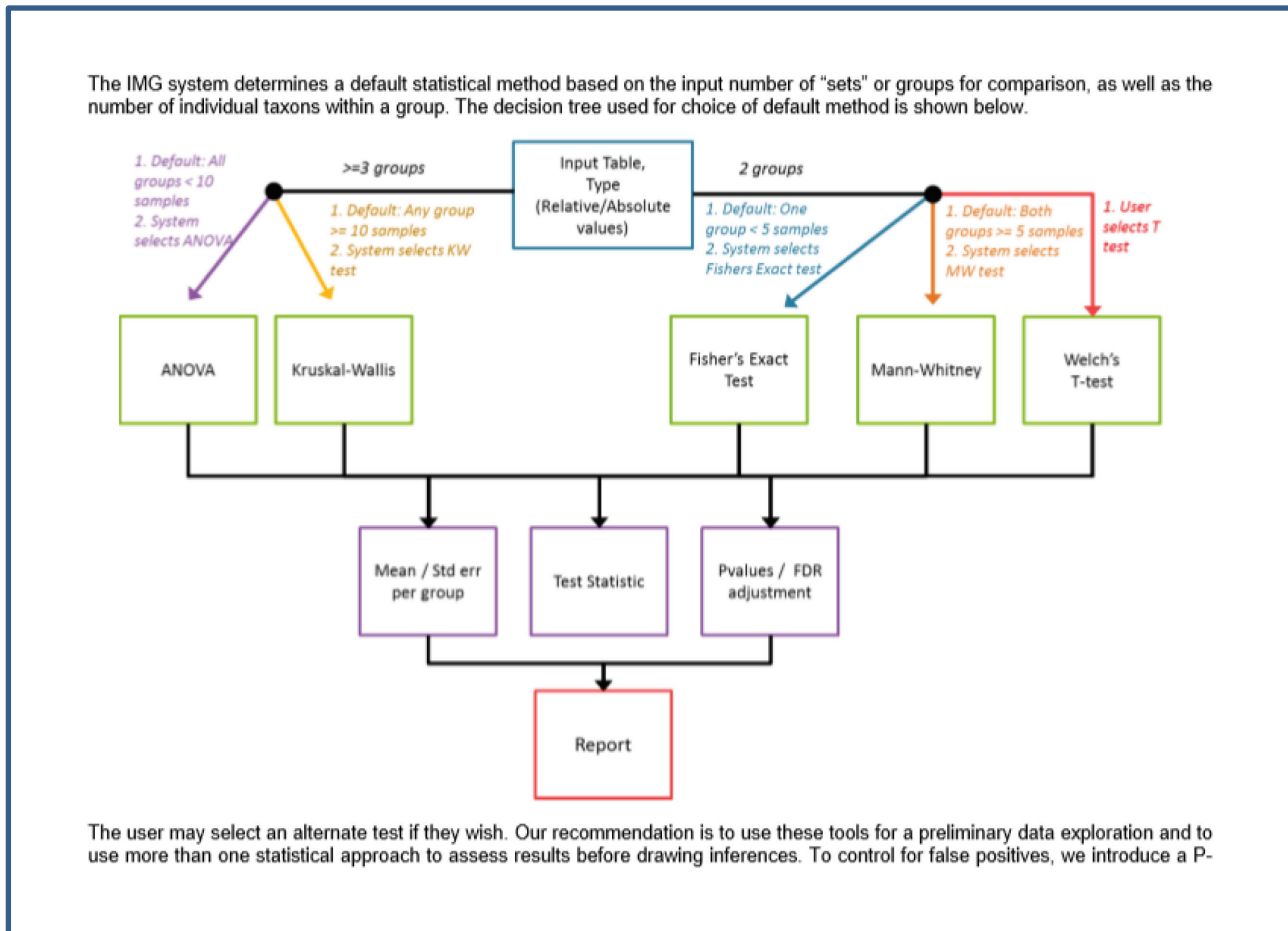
The IMG system determines a default statistical method based on the input number of "sets" or groups for comparison, as well as the number of individual taxons within a group. The decision tree used for choice of default method is shown below.

1. Default: All groups < 10 samples
2. System selects ANOVA

>=3 groups

1. Default: Any group >= 10 samples
2. System selects KW test

Input Table, Type (Relative/Absolute values)

2 groups

1. Default: One group < 5 samples
2. System selects Fishers Exact test

1. Default: Both groups >= 5 samples
2. System selects MW test

1. User selects T test

ANOVA

Kruskal-Wallis

Fisher's Exact Test

Mann-Whitney

Welch's T-test

Mean / Std err per group

Test Statistic

Pvalues / FDR adjustment

Report

The user may select an alternate test if they wish. Our recommendation is to use these tools for a preliminary data exploration and to use more than one statistical approach to assess results before drawing inferences. To control for false positives, we introduce a P-